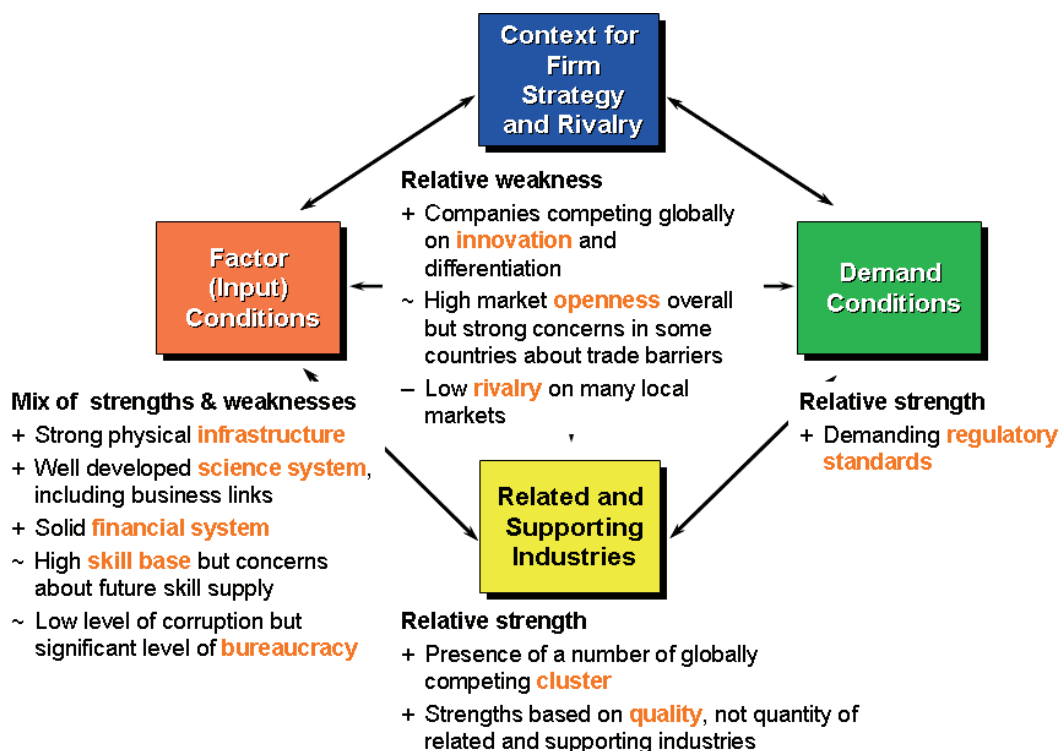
Context for Firm Strategy and Rivalry

Relative weakness
+ Companies competing globally on innovation and differentiation
~ High market openness overall but strong concerns in some countries about trade barriers
– Low rivalry on many local markets

Factor (Input) Conditions

Mix of strengths & weaknesses
+ Strong physical infrastructure
+ Well developed science system, including business links
+ Solid financial system
~ High skill base but concerns about future skill supply
~ Low level of corruption but significant level of bureaucracy

Demand Conditions

Relative strength
+ Demanding regulatory standards

Related and Supporting Industries

Relative strength
+ Presence of a number of globally competing cluster
+ Strengths based on quality, not quantity of related and supporting industries